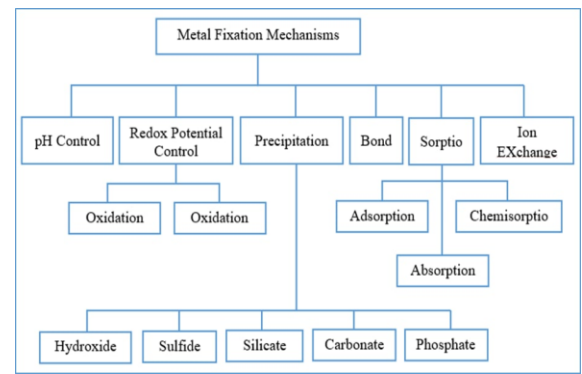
Metal Fixation Mechanisms

pH Control

Redox Potential Control

Precipitation

Bond

Sorptio

Ion EXchange

Oxidation

Oxidation

Adsorption

Chemisorptio

Absorption

Hydroxide

Sulfide

Silicate

Carbonate

Phosphate